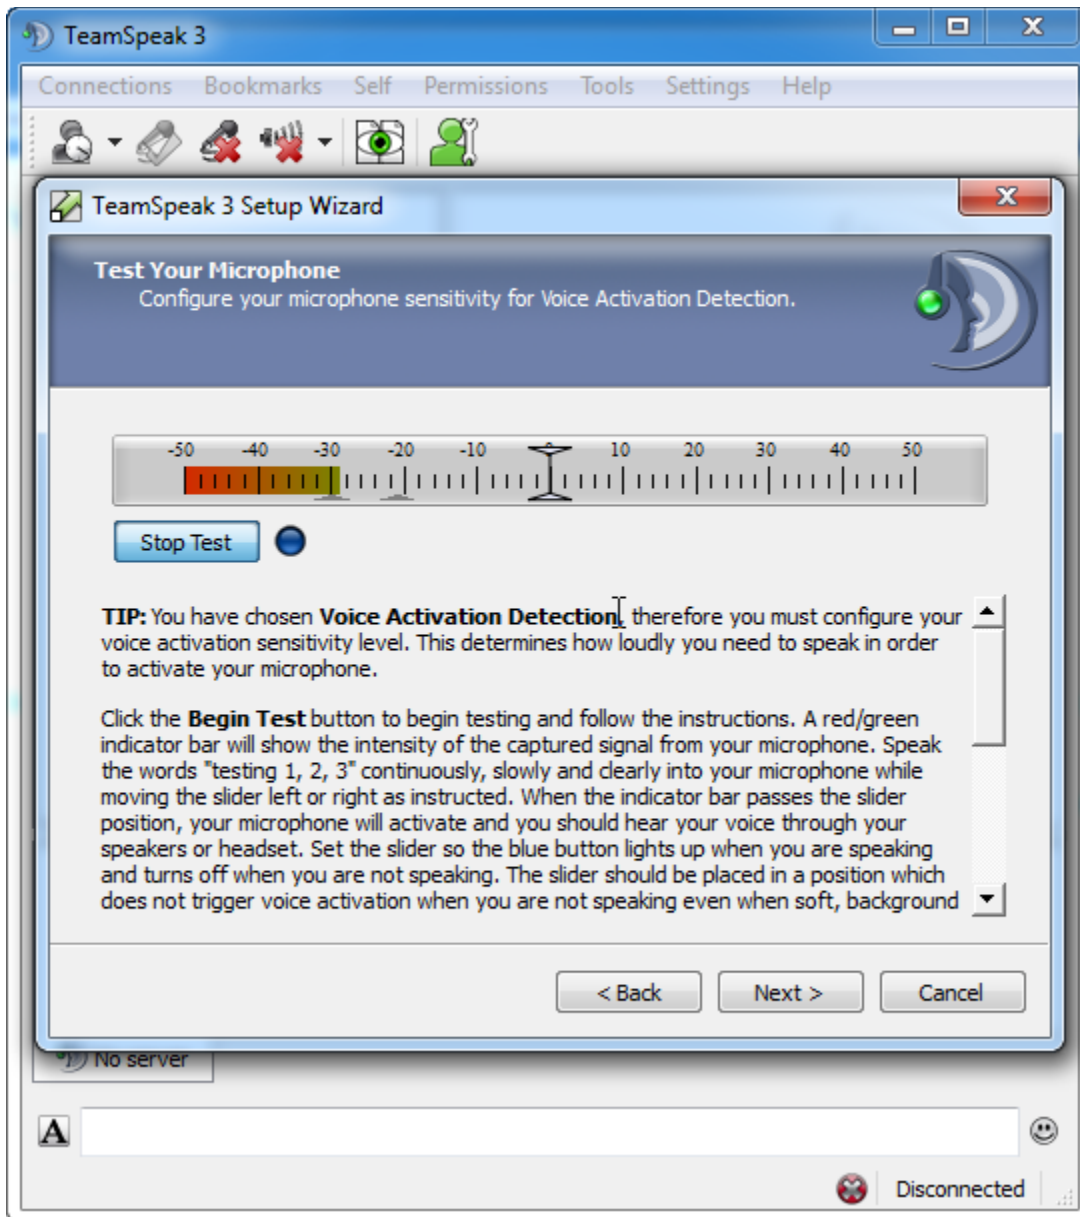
TeamSpeak 3

Connections Bookmarks Self Permissions Tools Settings Help

TeamSpeak 3 Setup Wizard

**Test Your Microphone**
Configure your microphone sensitivity for Voice Activation Detection.

-50 -40 -30 -20 -10 0 10 20 30 40 50

Stop Test

**TIP:** You have chosen **Voice Activation Detection**, therefore you must configure your voice activation sensitivity level. This determines how loudly you need to speak in order to activate your microphone.

Click the **Begin Test** button to begin testing and follow the instructions. A red/green indicator bar will show the intensity of the captured signal from your microphone. Speak the words "testing 1, 2, 3" continuously, slowly and clearly into your microphone while moving the slider left or right as instructed. When the indicator bar passes the slider position, your microphone will activate and you should hear your voice through your speakers or headset. Set the slider so the blue button lights up when you are speaking and turns off when you are not speaking. The slider should be placed in a position which does not trigger voice activation when you are not speaking even when soft, background

< Back Next > Cancel

No server

A

Disconnected